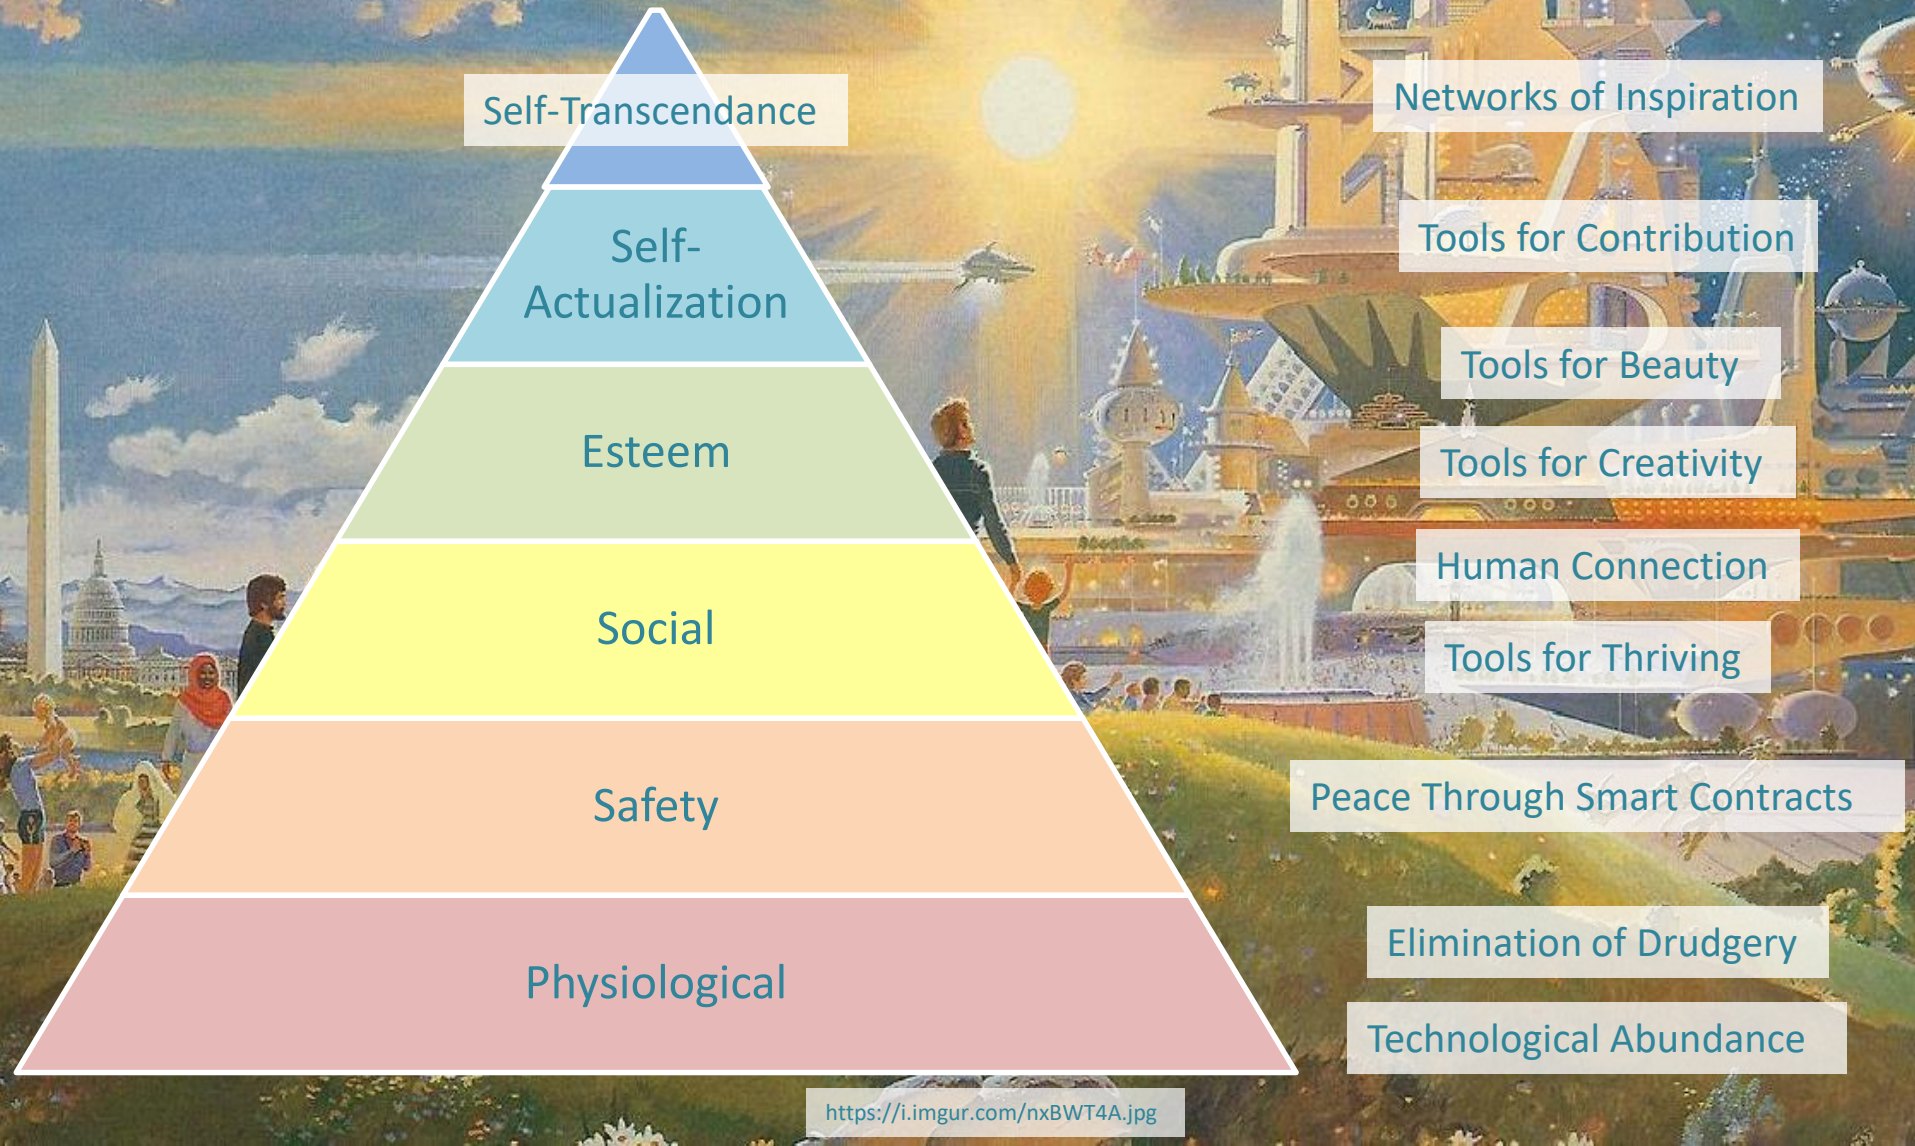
Self-Transcendance

Self-Actualization

Esteem

Social

Safety

Physiological

Networks of Inspiration

Tools for Contribution

Tools for Beauty

Tools for Creativity

Human Connection

Tools for Thriving

Peace Through Smart Contracts

Elimination of Drudgery

Technological Abundance

https://i.imgur.com/nxBWT4A.jpg